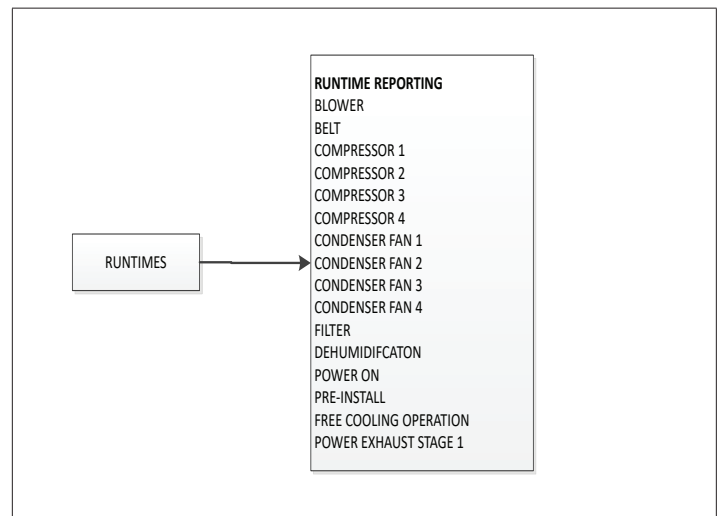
RUNTIMES

RUNTIME REPORTING
BLOWER
BELT
COMPRESSOR 1
COMPRESSOR 2
COMPRESSOR 3
COMPRESSOR 4
CONDENSER FAN 1
CONDENSER FAN 2
CONDENSER FAN 3
CONDENSER FAN 4
FILTER
DEHUMIDIFCATON
POWER ON
PRE-INSTALL
FREE COOLING OPERATION
POWER EXHAUST STAGE 1